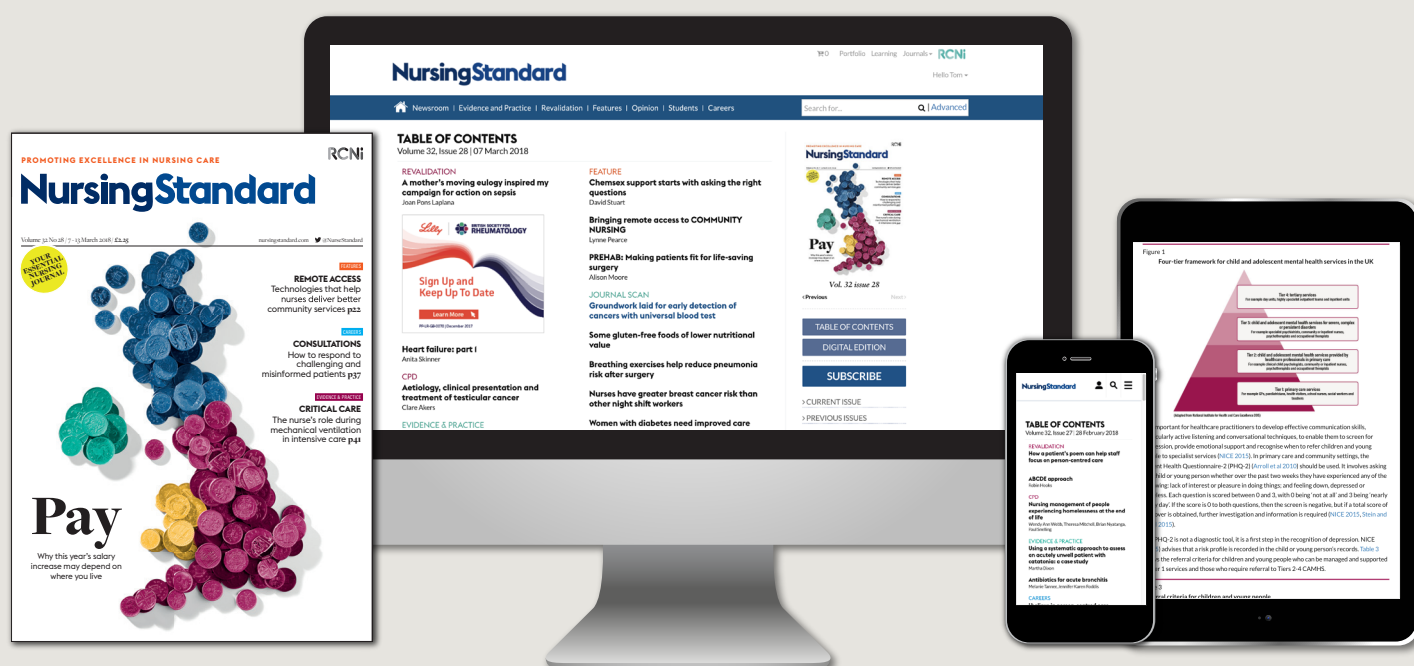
PROMOTING EXCELLENCE IN NURSING CARE
RCNi
NursingStandard
Volume 32 No 28 / 7-13 March 2018 / £2.25
nursingstandard.com @NurseStandard
YOUR ESSENTIAL NURSING JOURNAL
FEATURES
REMOTE ACCESS
Technologies that help nurses deliver better community services p22
CAREERS
CONSULTATIONS
How to respond to challenging and misinformed patients p37
EVIDENCE & PRACTICE
CRITICAL CARE
The nurse's role during mechanical ventilation in intensive care p41
Pay
Why this year's salary increase may depend on where you live

0 Portfolio Learning Journals RCNi
NursingStandard
Hello Tom
Newsroom | Evidence and Practice | Revalidation | Features | Opinion | Students | Careers
Search for... | Advanced
TABLE OF CONTENTS
Volume 32, Issue 28 | 07 March 2018
REVALIDATION
A mother's moving eulogy inspired my campaign for action on sepsis
Joan Pons Laplana
Lilly
BRITISH SOCIETY FOR RHEUMATOLOGY
Sign Up and Keep Up To Date
Learn More
Heart failure: part I
Anita Skinner
CPD
Aetiology, clinical presentation and treatment of testicular cancer
Clare Akers
EVIDENCE & PRACTICE
FEATURE
Chemsex support starts with asking the right questions
David Stuart
Bringing remote access to COMMUNITY NURSING
Lynne Pearce
PREHAB: Making patients fit for life-saving surgery
Alison Moore
JOURNAL SCAN
Groundwork laid for early detection of cancers with universal blood test
Some gluten-free foods of lower nutritional value
Breathing exercises help reduce pneumonia risk after surgery
Nurses have greater breast cancer risk than other night shift workers
Women with diabetes need improved care
NursingStandard
Pay
Vol. 32 issue 28
<Previous
Next>
TABLE OF CONTENTS
DIGITAL EDITION
SUBSCRIBE
> CURRENT ISSUE
> PREVIOUS ISSUES

NursingStandard
TABLE OF CONTENTS
Volume 32, Issue 27 | 28 February 2018
REVALIDATION
How a patient's poem can help staff focus on person-centred care
ABCDE approach
CPD
Nursing management of people experiencing homelessness at the end of life
Wendy Ann Webb, Theresa Mitchell, Brian Nyatanga, Paul Snelling
EVIDENCE & PRACTICE
Using a systematic approach to assess an acutely unwell patient with catatonia: a case study
Martha Doon
Antibiotics for acute bronchitis
CAREERS

Figure 1
Four-tier framework for child and adolescent mental health services in the UK
Tier 4: tertiary services
Tier 3: child and adolescent mental health services for severe, complex or persistent disorders
Tier 2: child and adolescent mental health services provided by healthcare professionals in primary care
Tier 1: primary care services
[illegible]mportant for healthcare practitioners to develop effective communication skills, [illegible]cularly active listening and conversational techniques, to enable them to screen for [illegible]ssion, provide emotional support and recognise when to refer children and young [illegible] to specialist services (NICE 2015). In primary care and community settings, the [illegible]t Health Questionnaire-2 (PHQ-2) (Arroll et al 2010) should be used. It involves asking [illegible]hild or young person whether over the past two weeks they have experienced any of the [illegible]ing: lack of interest or pleasure in doing things; and feeling down, depressed or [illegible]ss. Each question is scored between 0 and 3, with 0 being 'not at all' and 3 being 'nearly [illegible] day'. If the score is 0 to both questions, the screen is negative, but if a total score of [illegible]ver is obtained, further investigation and information is required (NICE 2015, Stein and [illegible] 2015).

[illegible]PHQ-2 is not a diagnostic tool, it is a first step in the recognition of depression. NICE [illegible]) advises that a risk profile is recorded in the child or young person's records. Table 3 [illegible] the referral criteria for children and young people who can be managed and supported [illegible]r 1 services and those who require referral to Tiers 2-4 CAMHS.
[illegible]
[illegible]ral criteria for children and young people